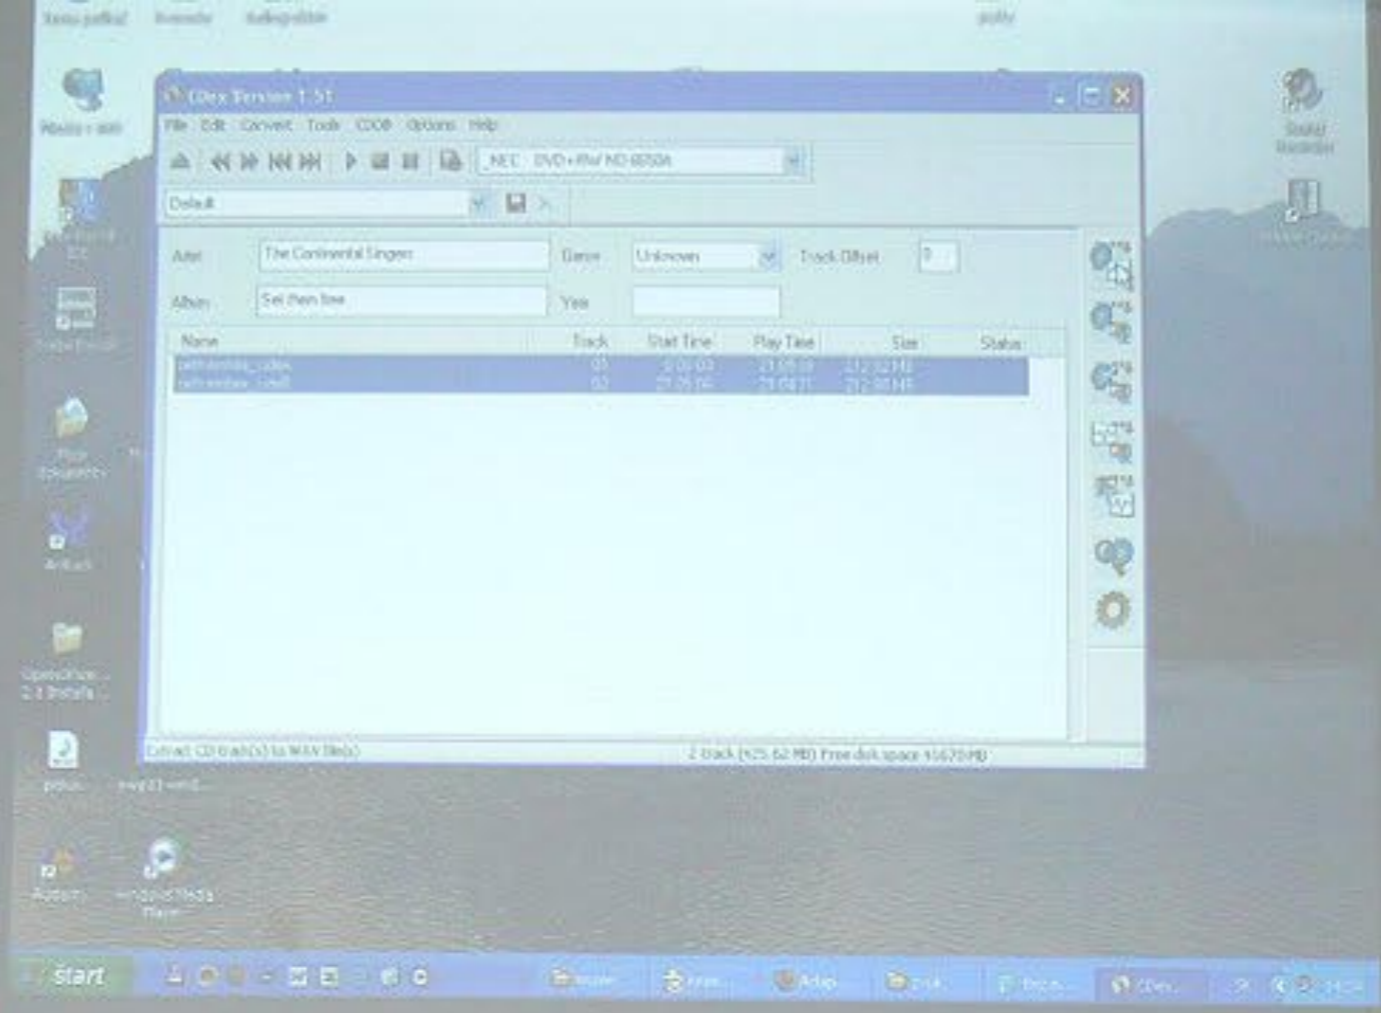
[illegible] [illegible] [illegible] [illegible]

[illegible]

CDex Version 1.51

File Edit Convert Tools CDDB Options Help

_NEC DVD+RW ND-6650A

Default

Artist The Continental Singers Genre Unknown Track Offset 0

Album Sei then free Year

| Name | Track | Start Time | Play Time | Size | Status |
|---|---|---|---|---|---|
| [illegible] | 01 | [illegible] | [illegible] | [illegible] MB | |
| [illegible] | 02 | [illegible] | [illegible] | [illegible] MB | |

Extract CD track(s) to WAV file(s)

2 track (425.62 MB) Free disk space 41670 MB

Audacity Windows Media Player

start

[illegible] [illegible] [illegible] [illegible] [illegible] CDex...